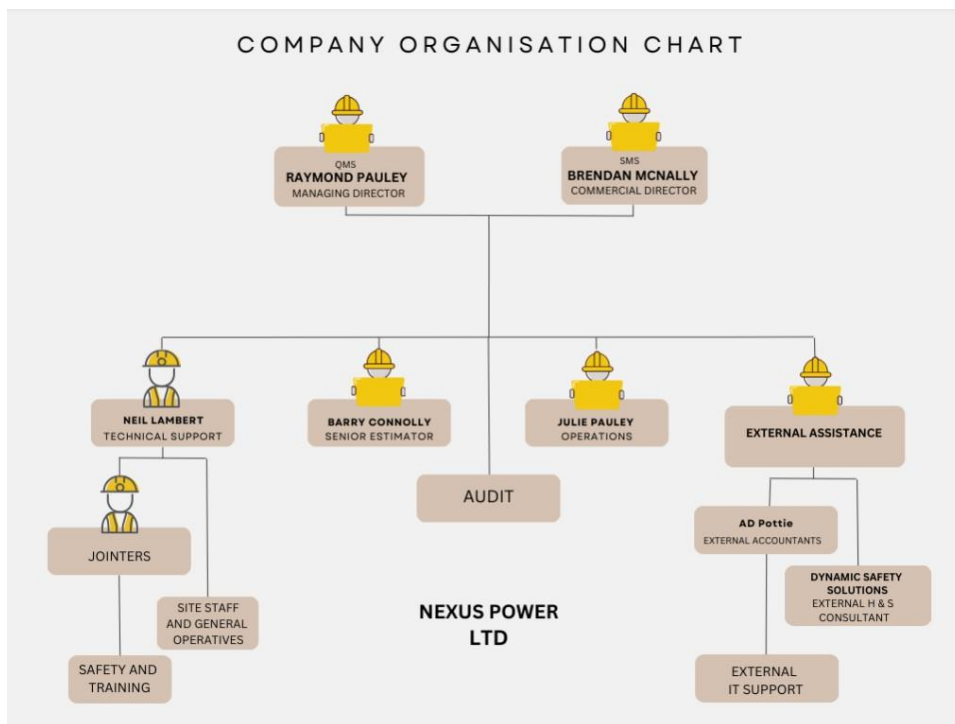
COMPANY ORGANISATION CHART

QMS
RAYMOND PAULEY
MANAGING DIRECTOR

SMS
BRENDAN MCNALLY
COMMERCIAL DIRECTOR

NEIL LAMBERT
TECHNICAL SUPPORT

BARRY CONNOLLY
SENIOR ESTIMATOR

JULIE PAULEY
OPERATIONS

EXTERNAL ASSISTANCE

AUDIT

JOINTERS

SITE STAFF AND GENERAL OPERATIVES

SAFETY AND TRAINING

AD Pottie
EXTERNAL ACCOUNTANTS

DYNAMIC SAFETY SOLUTIONS
EXTERNAL H & S CONSULTANT

EXTERNAL IT SUPPORT

NEXUS POWER LTD